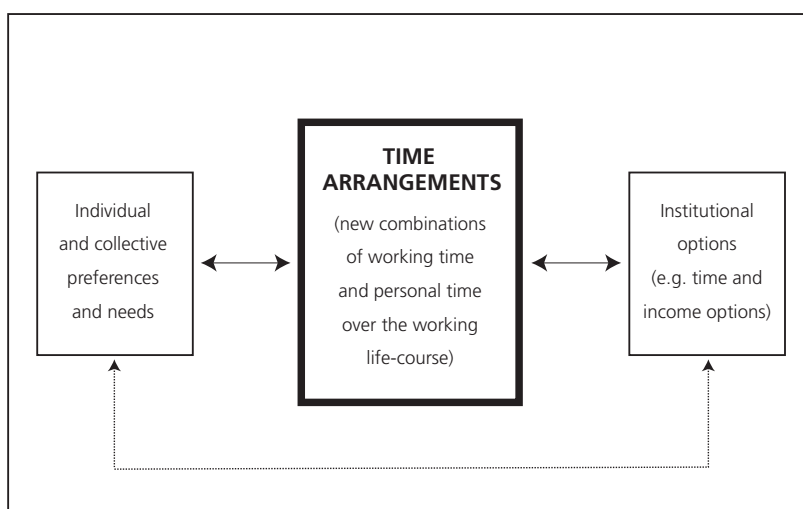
Individual and collective preferences and needs

TIME ARRANGEMENTS

(new combinations of working time and personal time over the working life-course)

Institutional options (e.g. time and income options)